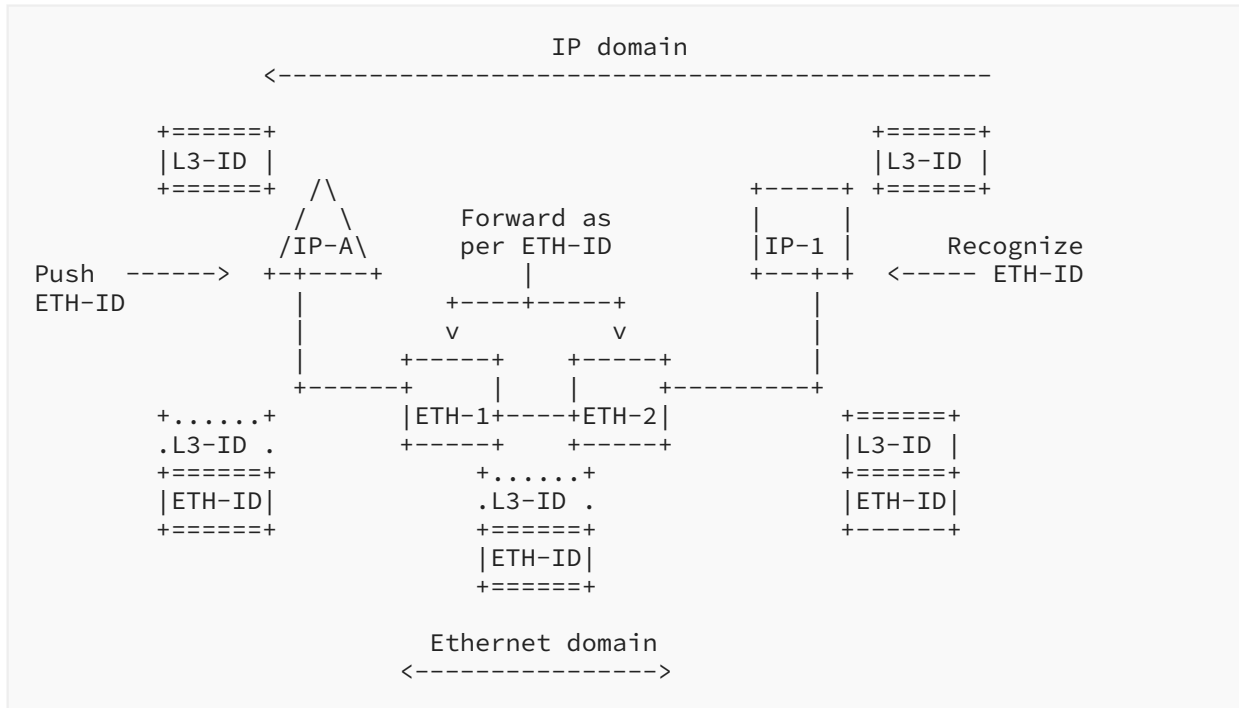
IP domain
<------------------------------------------------

+======+ +======+
|L3-ID | |L3-ID |
+======+ /\ +-----+ +======+
/ \ Forward as | |
/IP-A\ per ETH-ID |IP-1 | Recognize
Push ------> +-+----+ | +---+-+ <----- ETH-ID
ETH-ID | +----+-----+ |
| v v |
| +-----+ +-----+ |
+------+ | | +---------+
+......+ |ETH-1+----+ETH-2| +======+
.L3-ID . +-----+ +-----+ |L3-ID |
+======+ +......+ +======+
|ETH-ID| .L3-ID . |ETH-ID|
+======+ +======+ +------+
|ETH-ID|
+======+

Ethernet domain
<---------------->